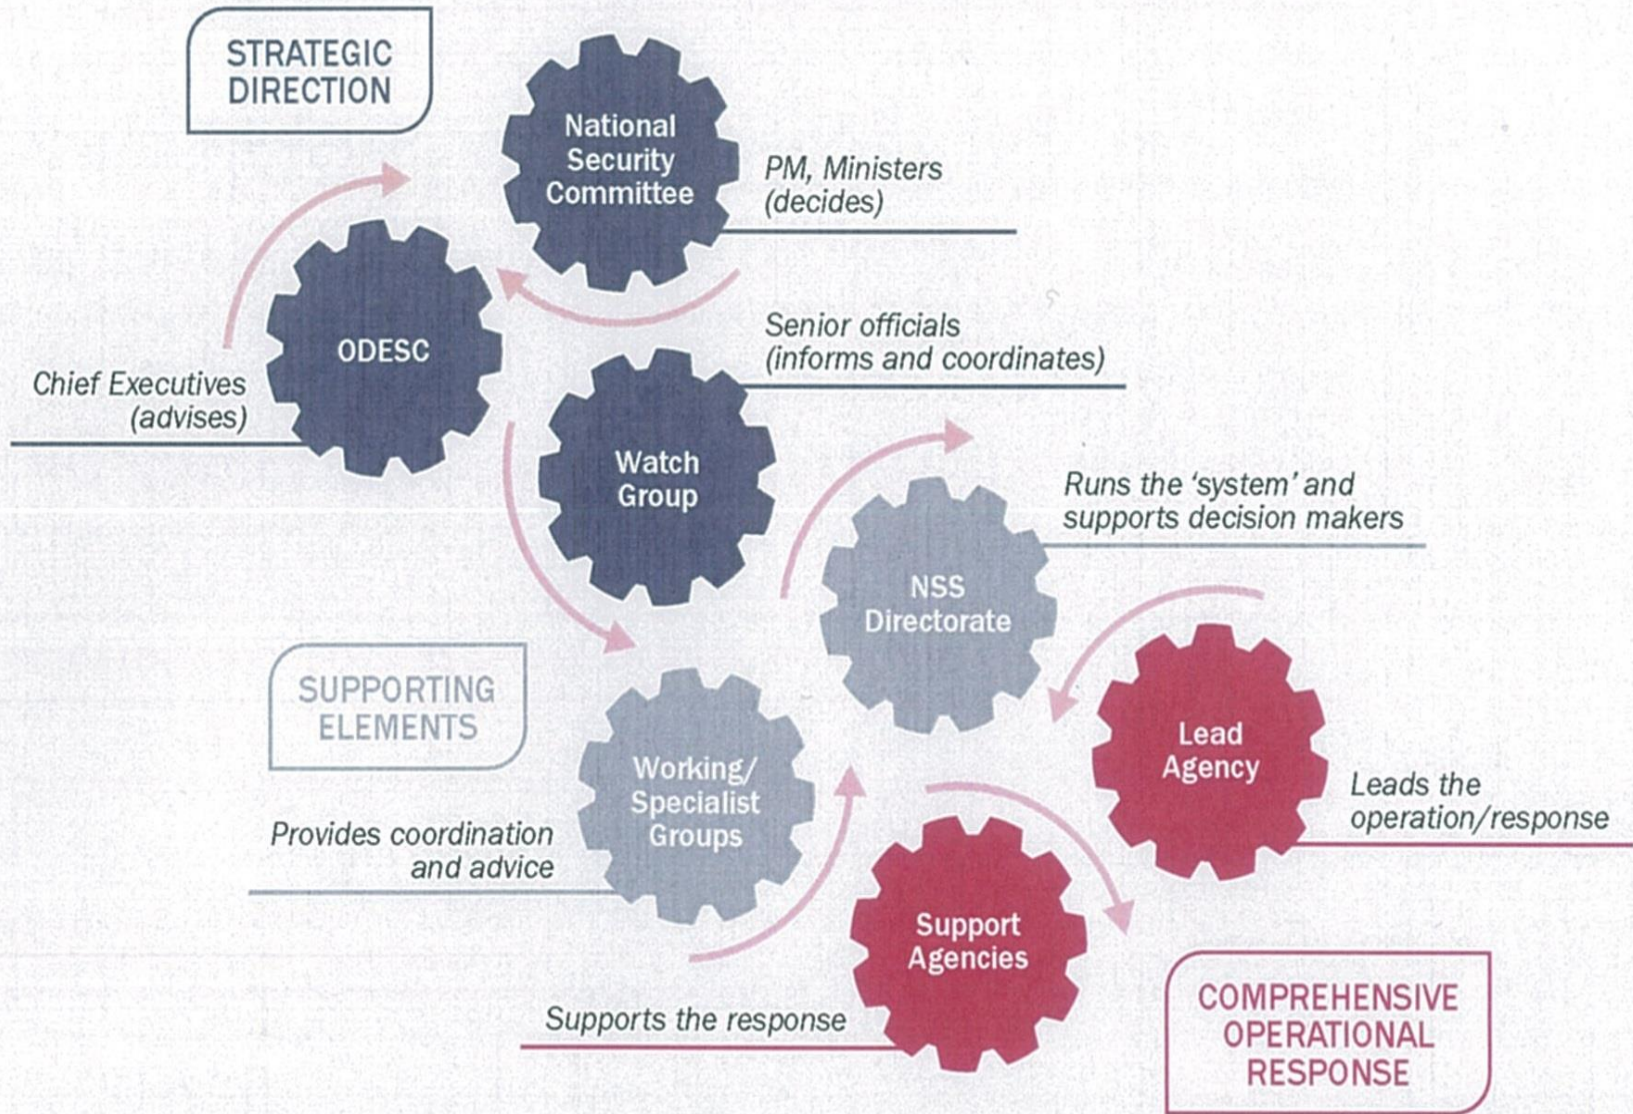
STRATEGIC DIRECTION

National Security Committee

PM, Ministers (decides)

ODESC

Chief Executives (advises)

Senior officials (informs and coordinates)

Watch Group

Runs the 'system' and supports decision makers

NSS Directorate

SUPPORTING ELEMENTS

Lead Agency

Leads the operation/response

Working/ Specialist Groups

Provides coordination and advice

Support Agencies

Supports the response

COMPREHENSIVE OPERATIONAL RESPONSE